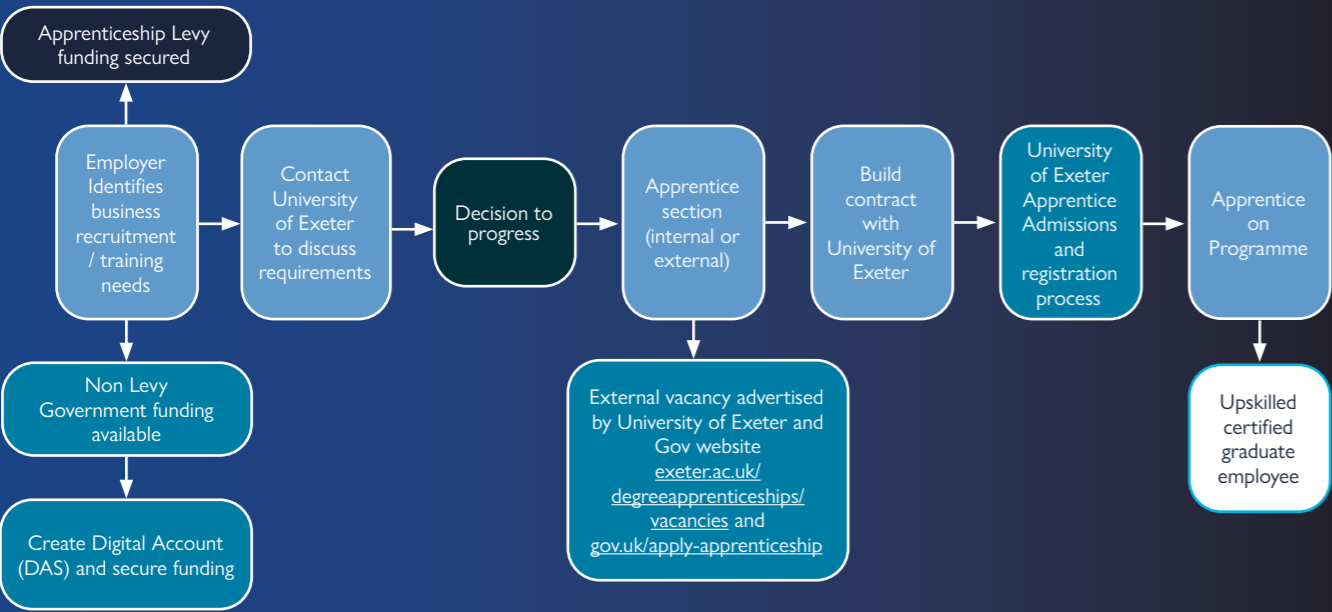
Apprenticeship Levy funding secured

Employer Identifies business recruitment / training needs

Non Levy Government funding available

Create Digital Account (DAS) and secure funding

Contact University of Exeter to discuss requirements

Decision to progress

Apprentice section (internal or external)

External vacancy advertised by University of Exeter and Gov website exeter.ac.uk/degreeapprenticeships/vacancies and gov.uk/apply-apprenticeship

Build contract with University of Exeter

University of Exeter Apprentice Admissions and registration process

Apprentice on Programme

Upskilled certified graduate employee